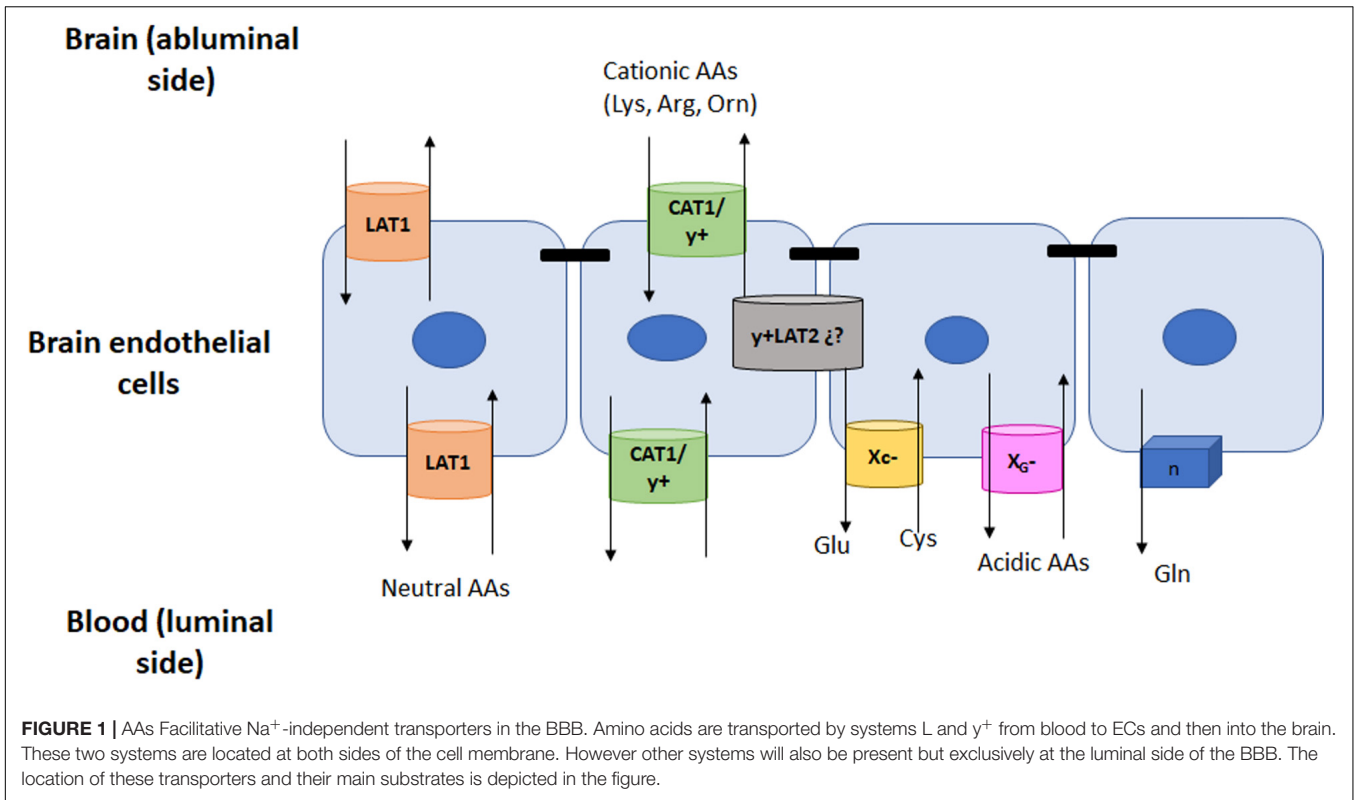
Brain (abluminal side)

Cationic AAs
(Lys, Arg, Orn)

LAT1

CAT1/ y+

Brain endothelial cells

y+LAT2 ¿?

LAT1

CAT1/ y+

Xc-

$X_G$-

n

Glu

Cys

Acidic AAs

Gln

Neutral AAs

Blood (luminal side)

**FIGURE 1 |** AAs Facilitative Na$^+$-independent transporters in the BBB. Amino acids are transported by systems L and y$^+$ from blood to ECs and then into the brain. These two systems are located at both sides of the cell membrane. However other systems will also be present but exclusively at the luminal side of the BBB. The location of these transporters and their main substrates is depicted in the figure.